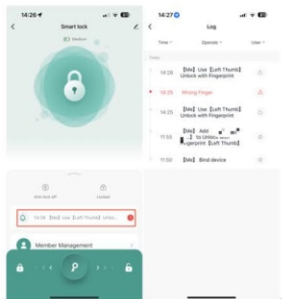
14:26

Smart lock

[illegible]

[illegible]

Lockd

14:26 【Me】Use【Left Thumb】Unlo...

Member Management

14:27

Log

Time

Operate

User

Today

14:26 【Me】Use【Left Thumb】Unlock with Fingerprint

14:25 Wrong Finger

14:25 【Me】Use【Left Thumb】Unlock with Fingerprint

11:55 【Me】Add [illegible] to Unlock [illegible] Fingerprint【Left Thumb】

11:50 【Me】Bind device